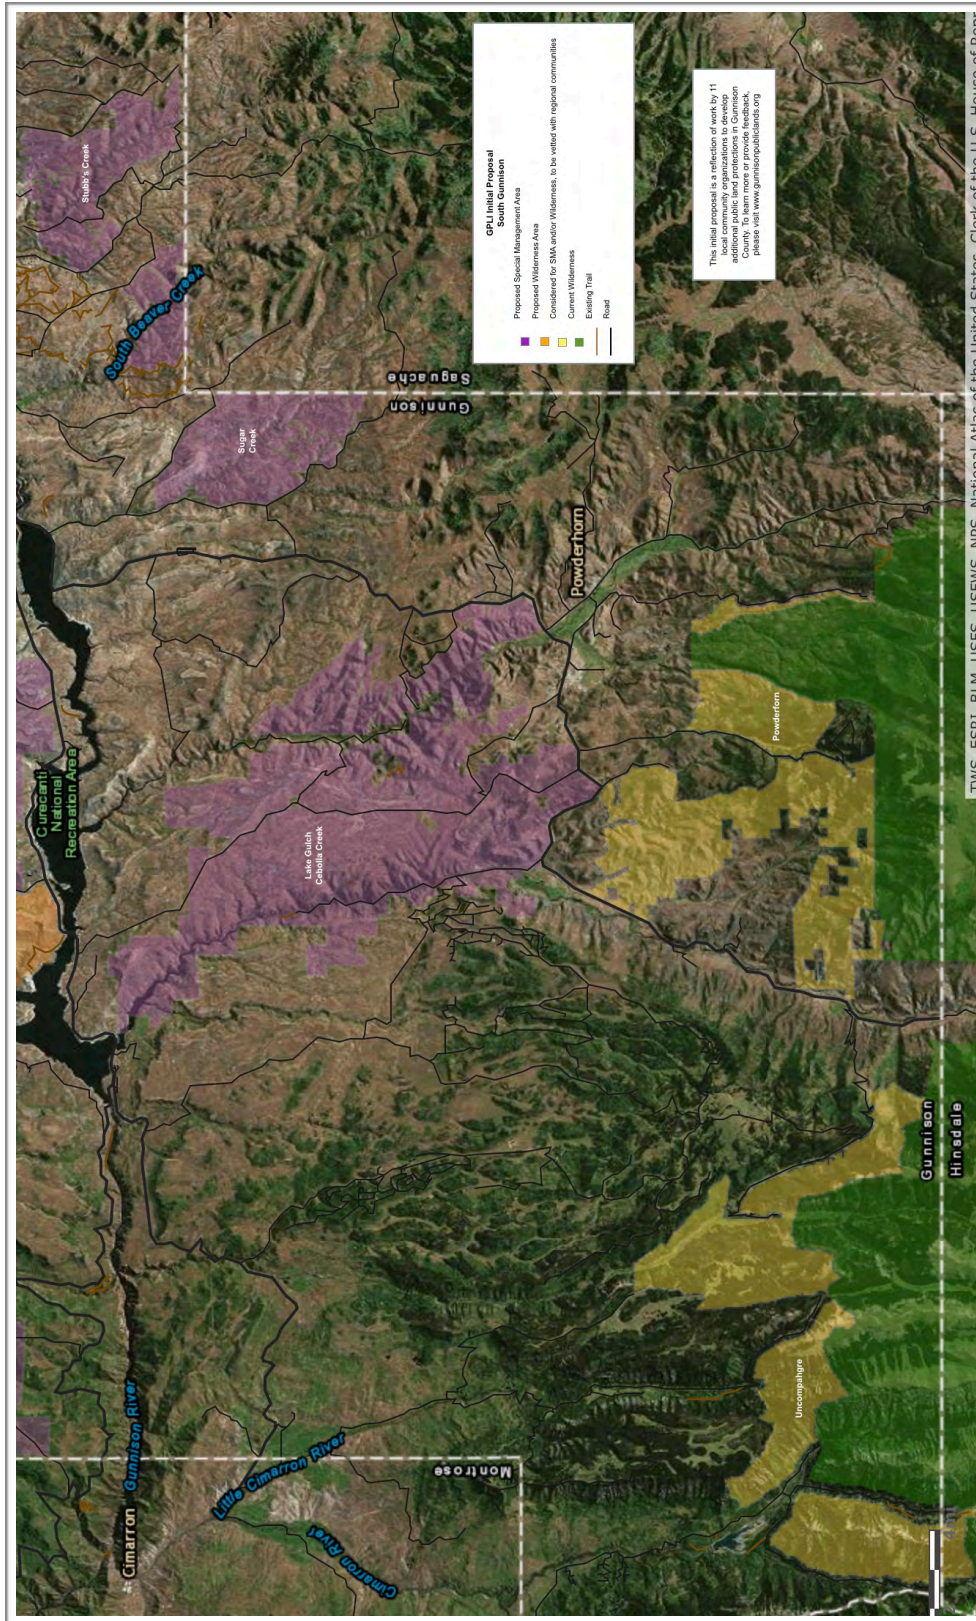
GPLI Initial Proposal
South Gunnison

Proposed Special Management Area
Proposed Wilderness Area
Considered for SMA and/or Wilderness, to be vetted with regional communities
Current Wilderness
Existing Trail
Road

This initial proposal is a reflection of work by 11 local community organizations to develop additional public land protections in Gunnison County. To learn more or provide feedback, please visit www.gunnisonpubliclands.org

Stubb's Creek
South Beaver Creek
Saguache
Gunnison
Sugar Creek
Powderhorn
Curecanti National Recreation Area
Lake Gulch
Cebolla Creek
Powderhorn
Gunnison
Hinsdale
Uncompahgre
Gunnison River
Cimarron
Little Cimarron River
Montrose
Cimarron River

TWS, ESRI, BLM, USFS, USFWS, NPS, National Atlas of the United States, Clerk of the U.S. House of Re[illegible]